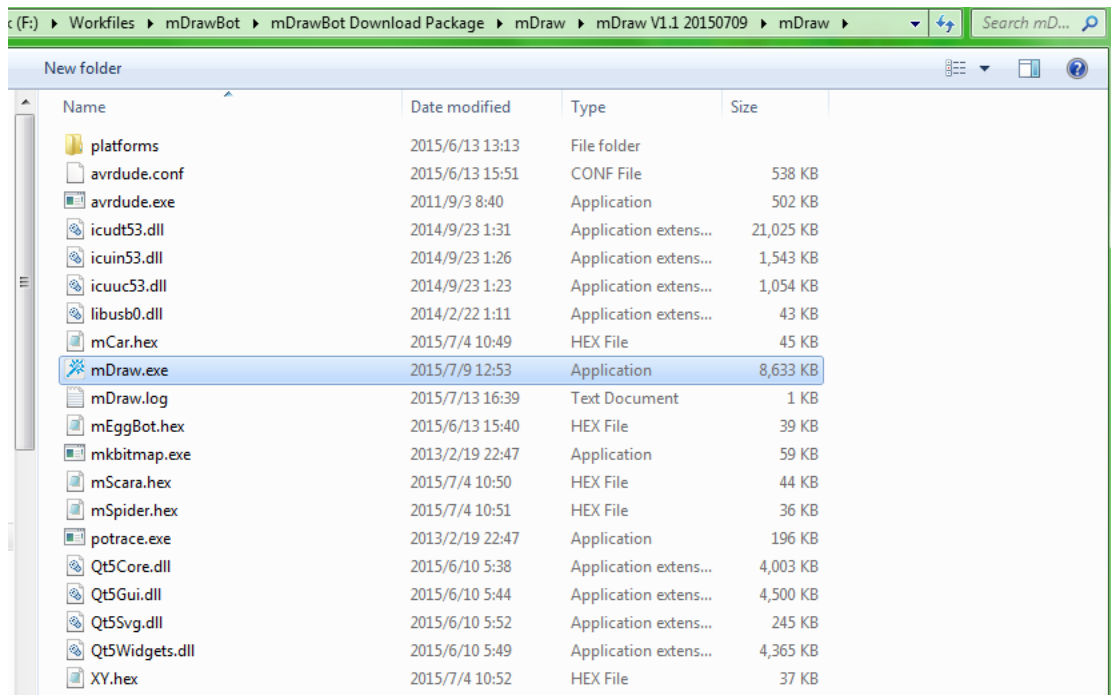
c (F:) ▸ Workfiles ▸ mDrawBot ▸ mDrawBot Download Package ▸ mDraw ▸ mDraw V1.1 20150709 ▸ mDraw ▸

Search mD...

New folder

| Name | Date modified | Type | Size |
|---|---|---|---|
| platforms | 2015/6/13 13:13 | File folder | |
| avrdude.conf | 2015/6/13 15:51 | CONF File | 538 KB |
| avrdude.exe | 2011/9/3 8:40 | Application | 502 KB |
| icudt53.dll | 2014/9/23 1:31 | Application extens... | 21,025 KB |
| icuin53.dll | 2014/9/23 1:26 | Application extens... | 1,543 KB |
| icuuc53.dll | 2014/9/23 1:23 | Application extens... | 1,054 KB |
| libusb0.dll | 2014/2/22 1:11 | Application extens... | 43 KB |
| mCar.hex | 2015/7/4 10:49 | HEX File | 45 KB |
| mDraw.exe | 2015/7/9 12:53 | Application | 8,633 KB |
| mDraw.log | 2015/7/13 16:39 | Text Document | 1 KB |
| mEggBot.hex | 2015/6/13 15:40 | HEX File | 39 KB |
| mkbitmap.exe | 2013/2/19 22:47 | Application | 59 KB |
| mScara.hex | 2015/7/4 10:50 | HEX File | 44 KB |
| mSpider.hex | 2015/7/4 10:51 | HEX File | 36 KB |
| potrace.exe | 2013/2/19 22:47 | Application | 196 KB |
| Qt5Core.dll | 2015/6/10 5:38 | Application extens... | 4,003 KB |
| Qt5Gui.dll | 2015/6/10 5:44 | Application extens... | 4,500 KB |
| Qt5Svg.dll | 2015/6/10 5:52 | Application extens... | 245 KB |
| Qt5Widgets.dll | 2015/6/10 5:49 | Application extens... | 4,365 KB |
| XY.hex | 2015/7/4 10:52 | HEX File | 37 KB |